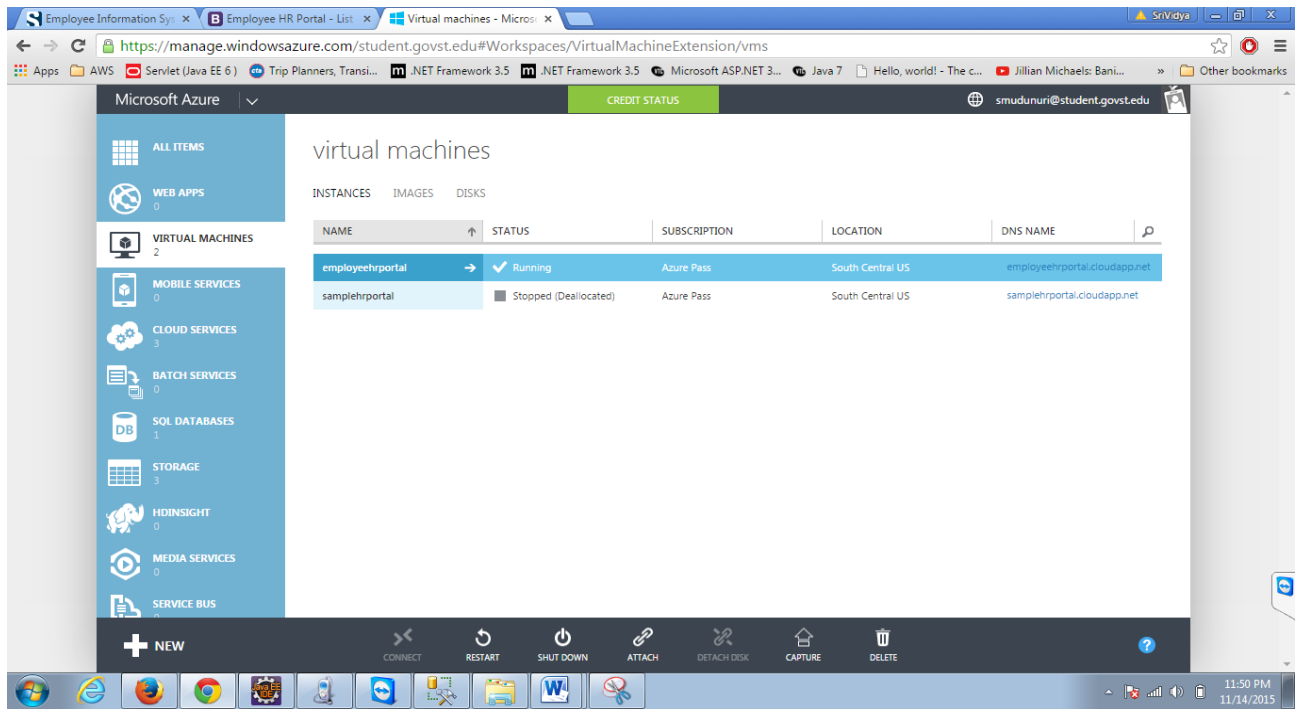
Employee Information Sys ×
Employee HR Portal - List ×
Virtual machines - Micros ×
SriVidya
https://manage.windowsazure.com/student.govst.edu#Workspaces/VirtualMachineExtension/vms
Apps AWS Servlet (Java EE 6) Trip Planners, Transi... .NET Framework 3.5 .NET Framework 3.5 Microsoft ASP.NET 3... Java 7 Hello, world! - The c... Jillian Michaels: Bani... » Other bookmarks

Microsoft Azure
CREDIT STATUS
smudunuri@student.govst.edu

ALL ITEMS
WEB APPS
0
VIRTUAL MACHINES
2
MOBILE SERVICES
0
CLOUD SERVICES
3
BATCH SERVICES
0
SQL DATABASES
1
STORAGE
3
HDINSIGHT
0
MEDIA SERVICES
0
SERVICE BUS

virtual machines

INSTANCES IMAGES DISKS

| NAME | STATUS | SUBSCRIPTION | LOCATION | DNS NAME |
|---|---|---|---|---|
| employeehrportal | Running | Azure Pass | South Central US | employeehrportal.cloudapp.net |
| samplehrportal | Stopped (Deallocated) | Azure Pass | South Central US | samplehrportal.cloudapp.net |

NEW
CONNECT RESTART SHUT DOWN ATTACH DETACH DISK CAPTURE DELETE

11:50 PM
11/14/2015